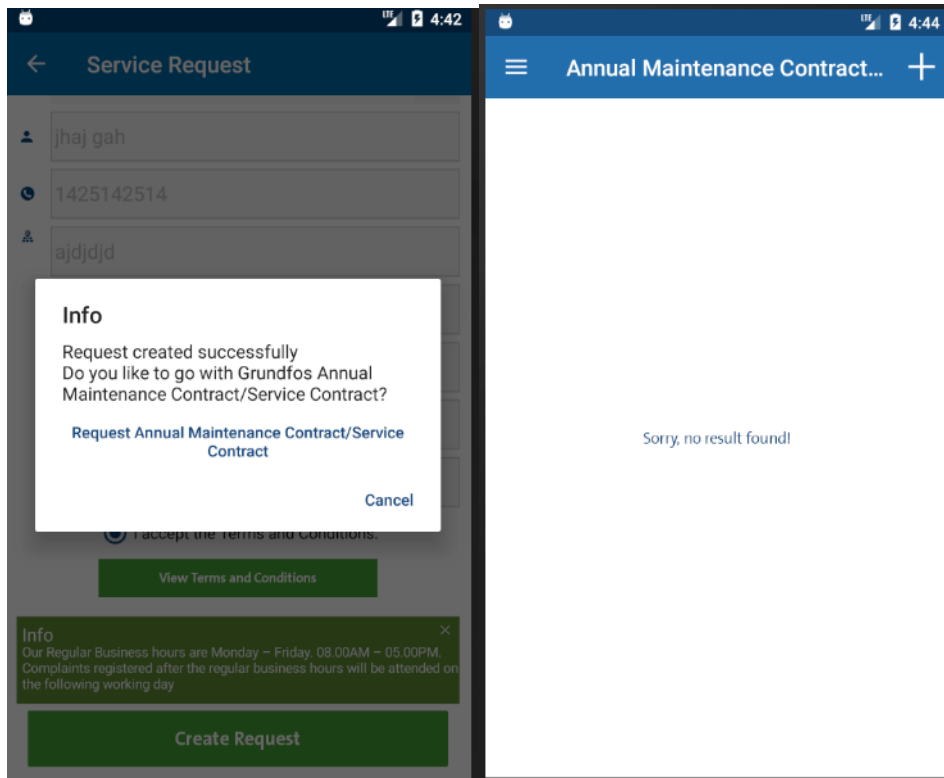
4:42

Service Request

jhaj gah

1425142514

ajdjdjd

Info

Request created successfully
Do you like to go with Grundfos Annual Maintenance Contract/Service Contract?

Request Annual Maintenance Contract/Service Contract

Cancel

I accept the Terms and Conditions.

View Terms and Conditions

Info
Our Regular Business hours are Monday – Friday, 08.00AM – 05.00PM. Complaints registered after the regular business hours will be attended on the following working day

Create Request

4:44

Annual Maintenance Contract...

Sorry, no result found!